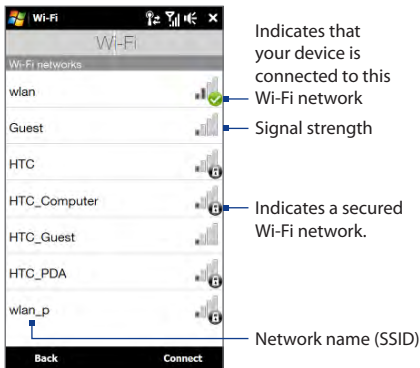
Wi-Fi

Wi-Fi

Wi-Fi networks

wlan

Guest

HTC

HTC_Computer

HTC_Guest

HTC_PDA

wlan_p

Back

Connect

Indicates that your device is connected to this Wi-Fi network

Signal strength

Indicates a secured Wi-Fi network.

Network name (SSID)